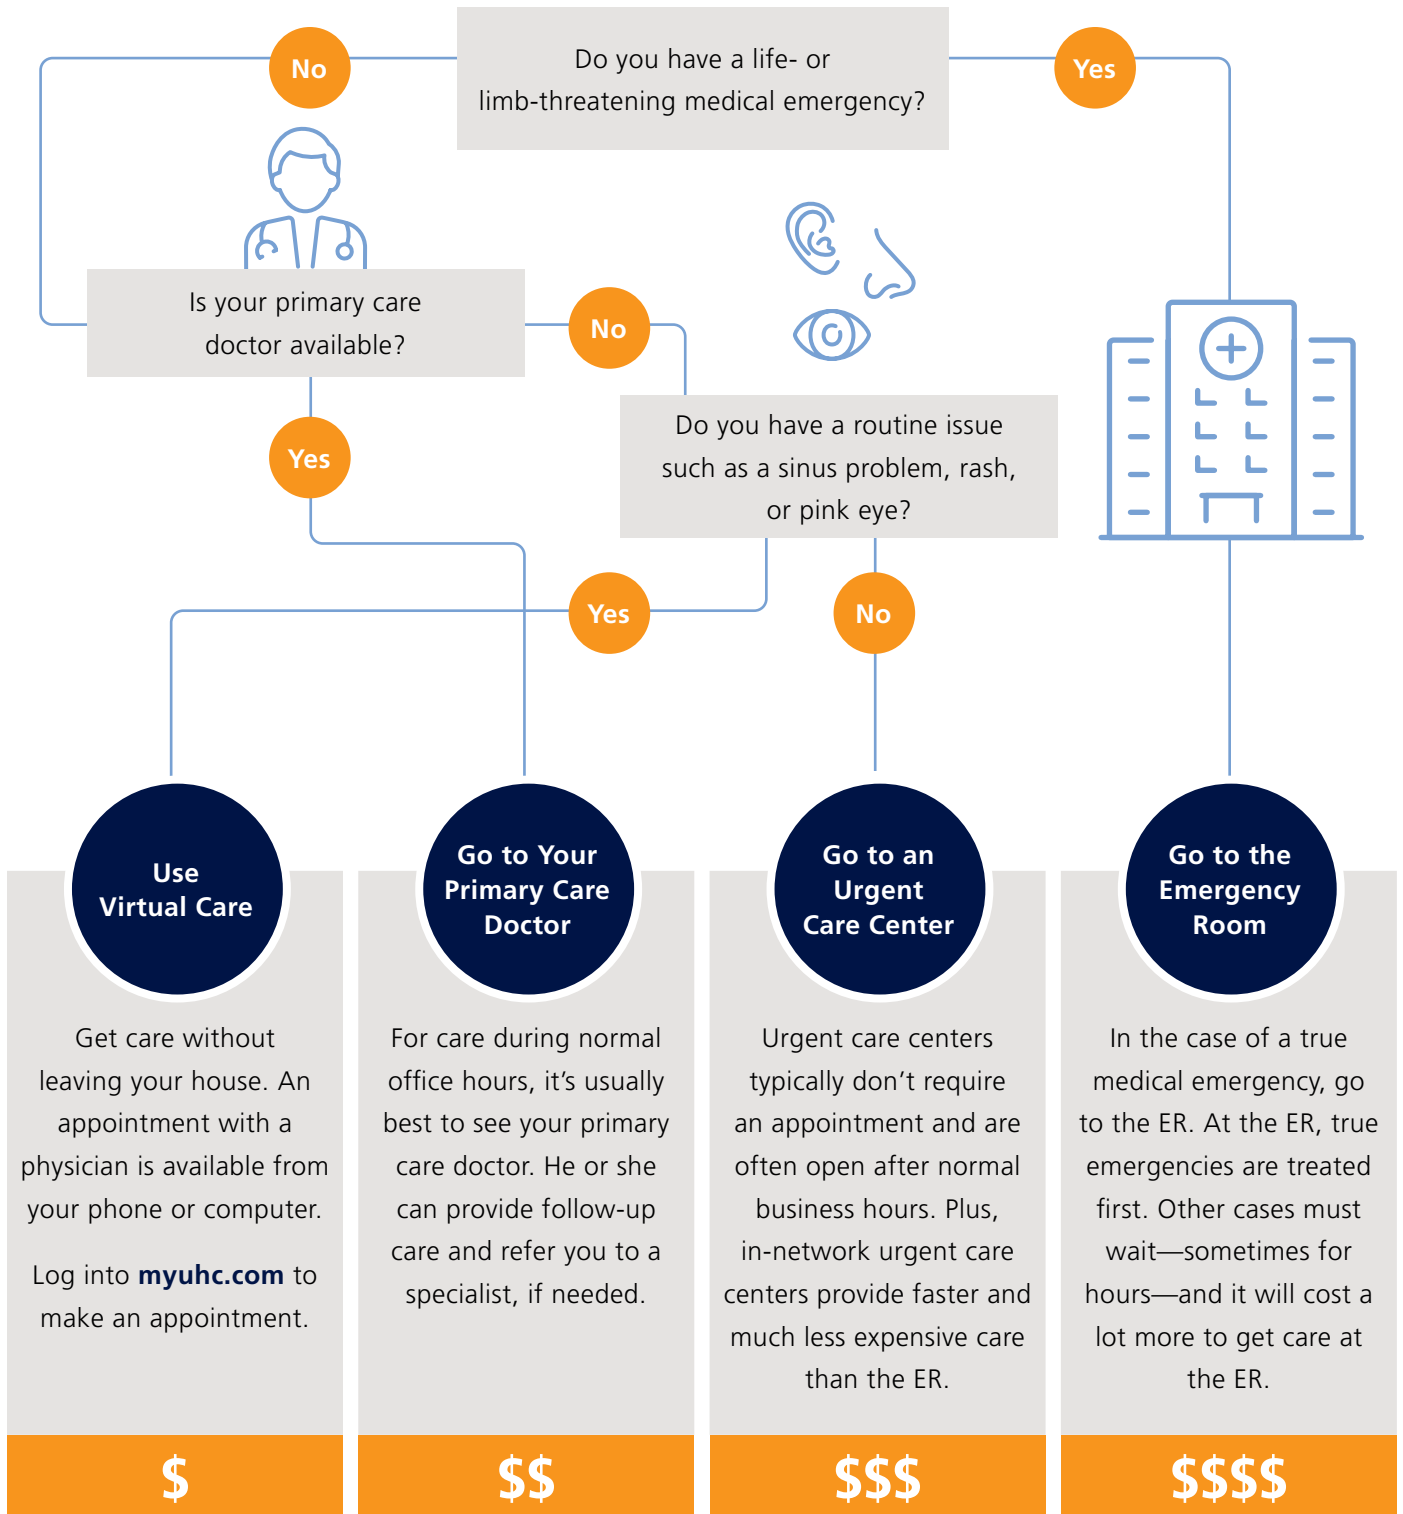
No

Do you have a life- or limb-threatening medical emergency?

Yes

Is your primary care doctor available?

No

Yes

Do you have a routine issue such as a sinus problem, rash, or pink eye?

Yes

No

Use Virtual Care

Get care without leaving your house. An appointment with a physician is available from your phone or computer.

Log into **myuhc.com** to make an appointment.

$

Go to Your Primary Care Doctor

For care during normal office hours, it's usually best to see your primary care doctor. He or she can provide follow-up care and refer you to a specialist, if needed.

$$

Go to an Urgent Care Center

Urgent care centers typically don't require an appointment and are often open after normal business hours. Plus, in-network urgent care centers provide faster and much less expensive care than the ER.

$$$

Go to the Emergency Room

In the case of a true medical emergency, go to the ER. At the ER, true emergencies are treated first. Other cases must wait—sometimes for hours—and it will cost a lot more to get care at the ER.

$$$$